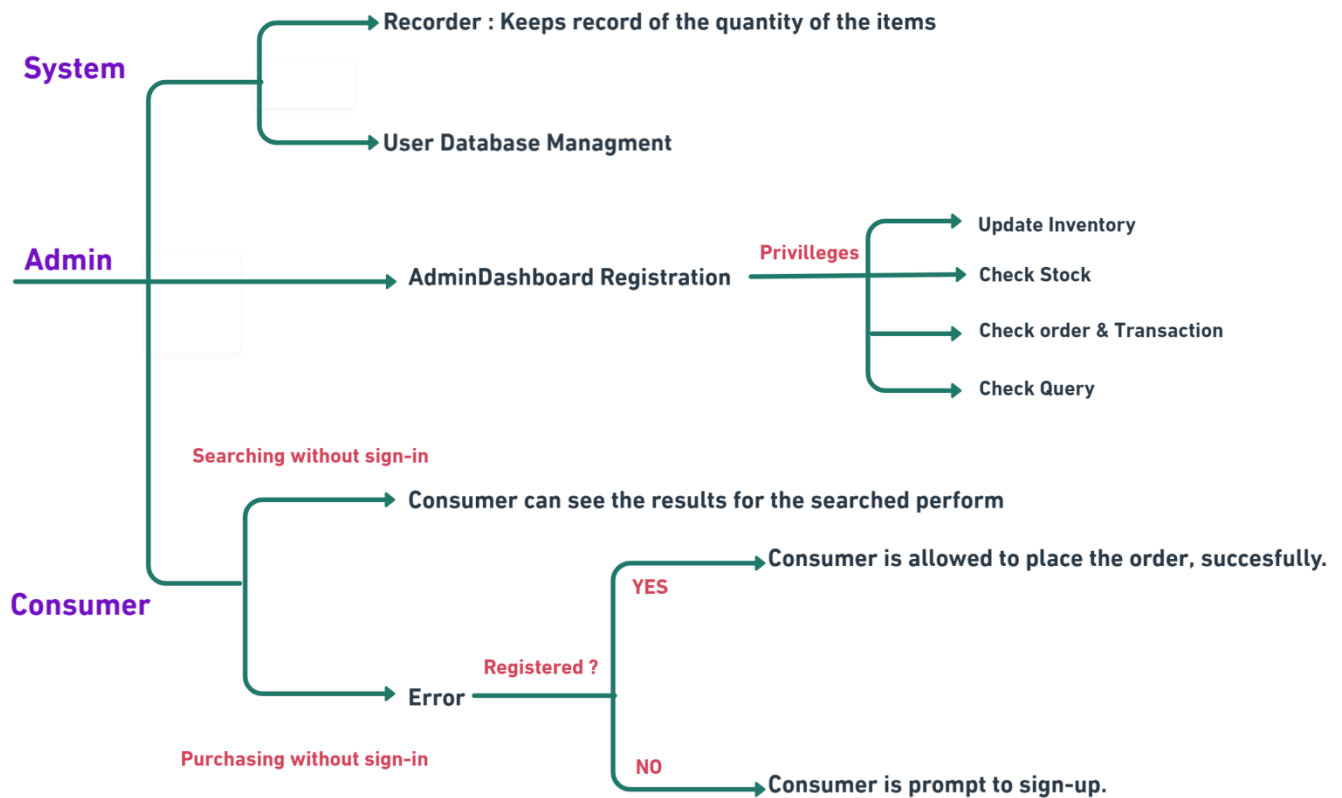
Recorder : Keeps record of the quantity of the items

System

User Database Managment

Update Inventory

Privilleges

Admin

AdminDashboard Registration

Check Stock

Check order & Transaction

Check Query

Searching without sign-in

Consumer can see the results for the searched perform

Consumer is allowed to place the order, succesfully.

YES

Consumer

Registered ?

Error

Purchasing without sign-in

NO

Consumer is prompt to sign-up.